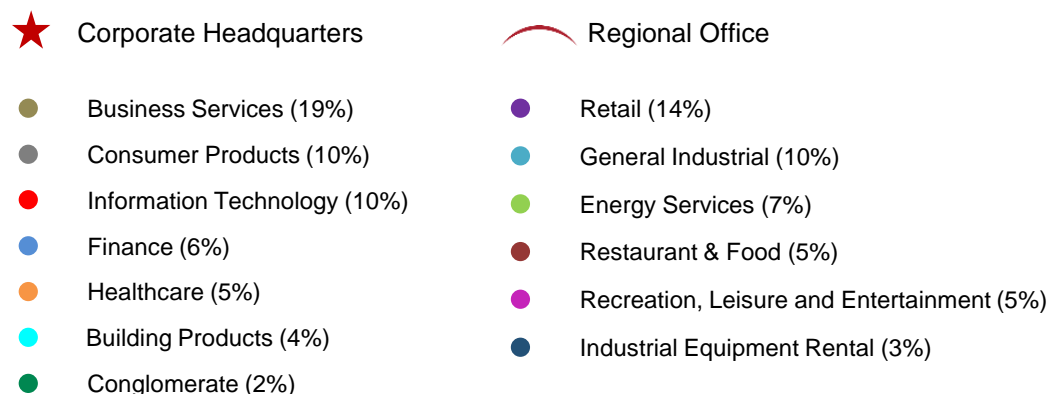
Corporate Headquarters

Regional Office

Business Services (19%)

Consumer Products (10%)

Information Technology (10%)

Finance (6%)

Healthcare (5%)

Building Products (4%)

Conglomerate (2%)

Retail (14%)

General Industrial (10%)

Energy Services (7%)

Restaurant & Food (5%)

Recreation, Leisure and Entertainment (5%)

Industrial Equipment Rental (3%)